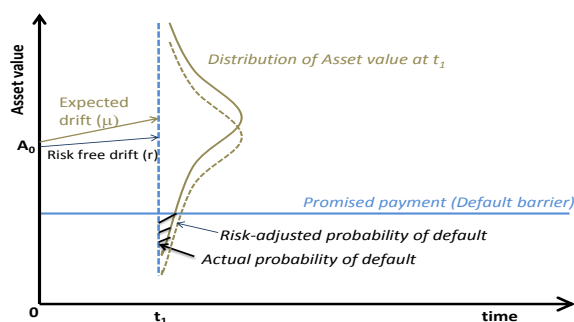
Asset value

Distribution of Asset value at $t_1$

Expected drift ($\mu$)

$A_0$

Risk free drift (r)

Promised payment (Default barrier)

Risk-adjusted probability of default

Actual probability of default

0

$t_1$

time